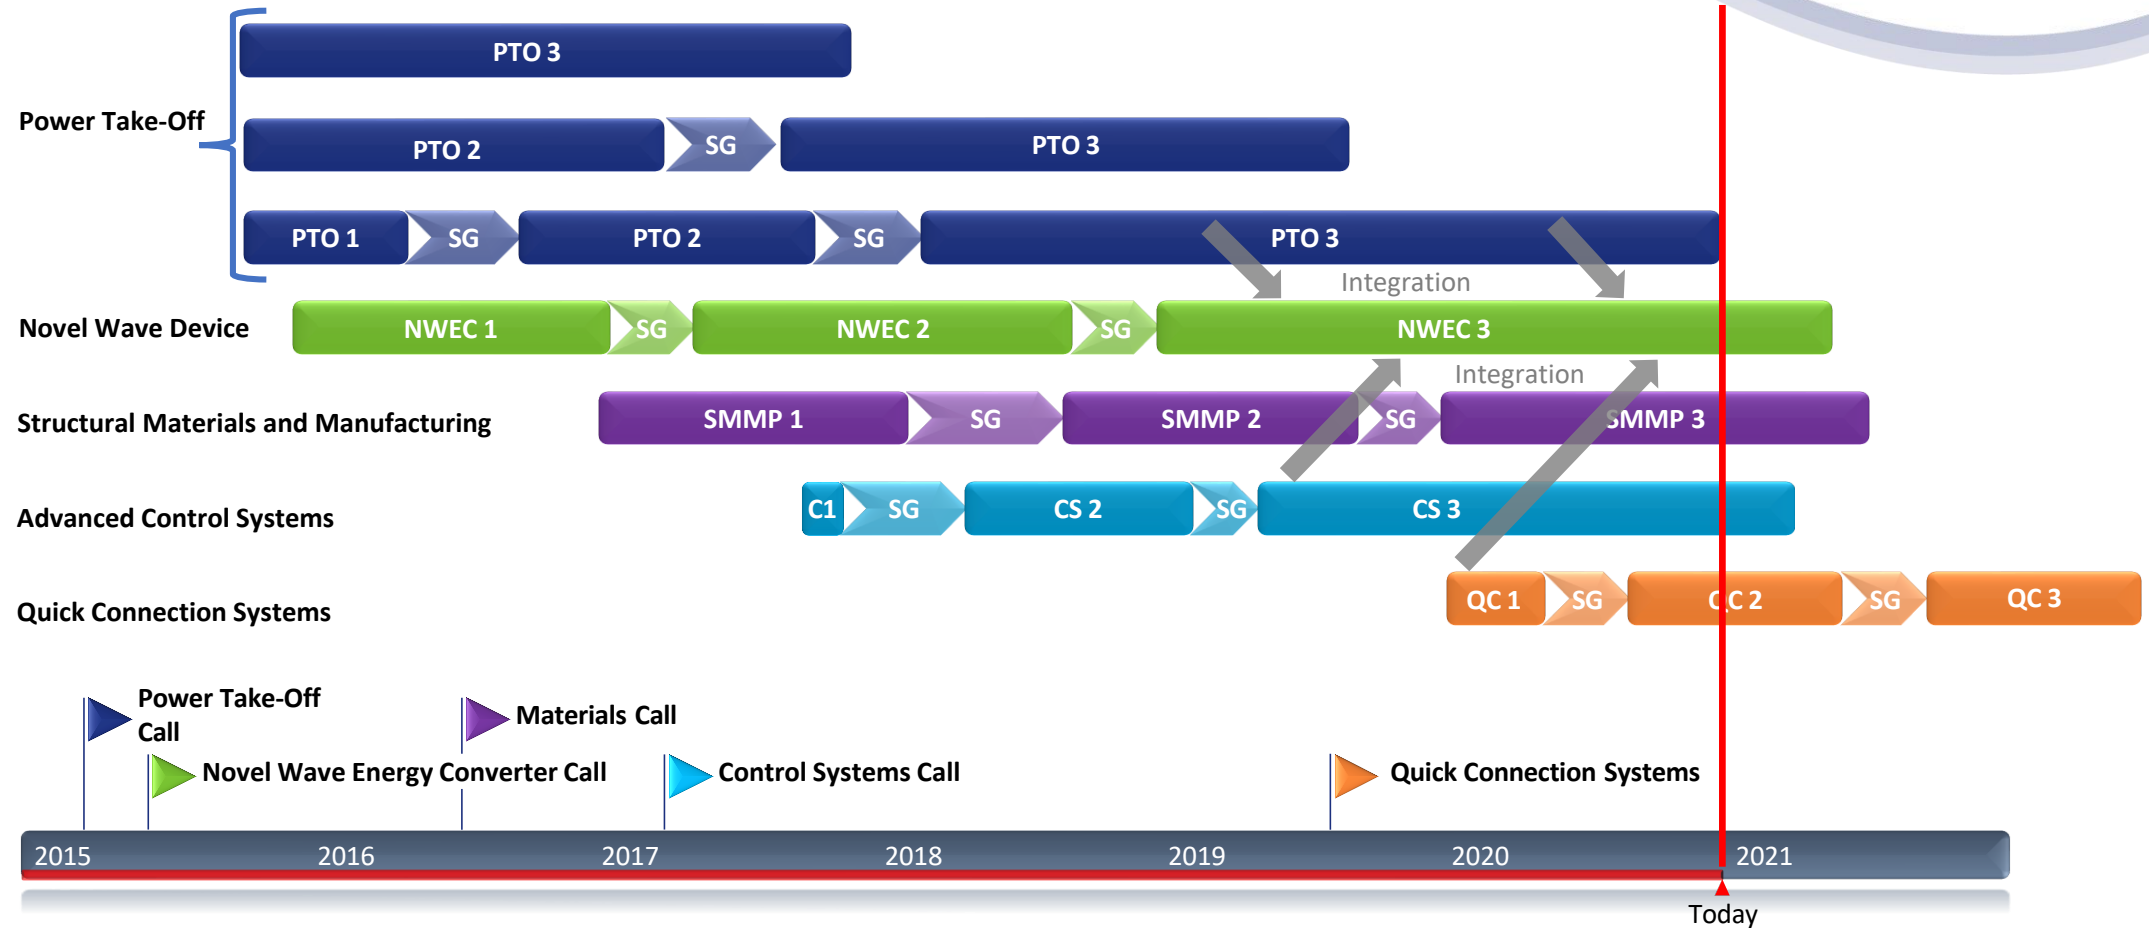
Power Take-Off

PTO 3

PTO 2 SG PTO 3

PTO 1 SG PTO 2 SG PTO 3

Integration

Novel Wave Device

NWEC 1 SG NWEC 2 SG NWEC 3

Integration

Structural Materials and Manufacturing

SMMP 1 SG SMMP 2 SG SMMP 3

Advanced Control Systems

C1 SG CS 2 SG CS 3

Quick Connection Systems

QC 1 SG QC 2 SG QC 3

Power Take-Off Call

Materials Call

Novel Wave Energy Converter Call

Control Systems Call

Quick Connection Systems

2015 2016 2017 2018 2019 2020 2021

Today